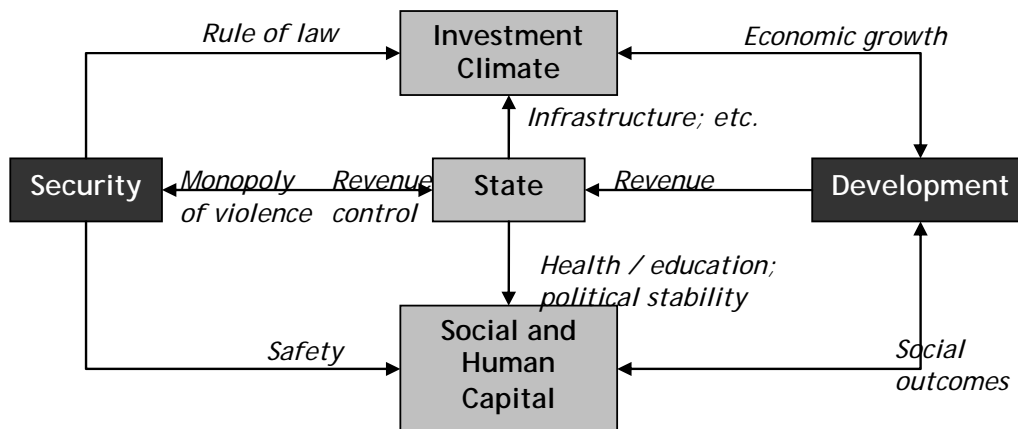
Rule of law

Investment Climate

Economic growth

Infrastructure; etc.

Security

Monopoly of violence

Revenue control

State

Revenue

Development

Health / education; political stability

Safety

Social and Human Capital

Social outcomes